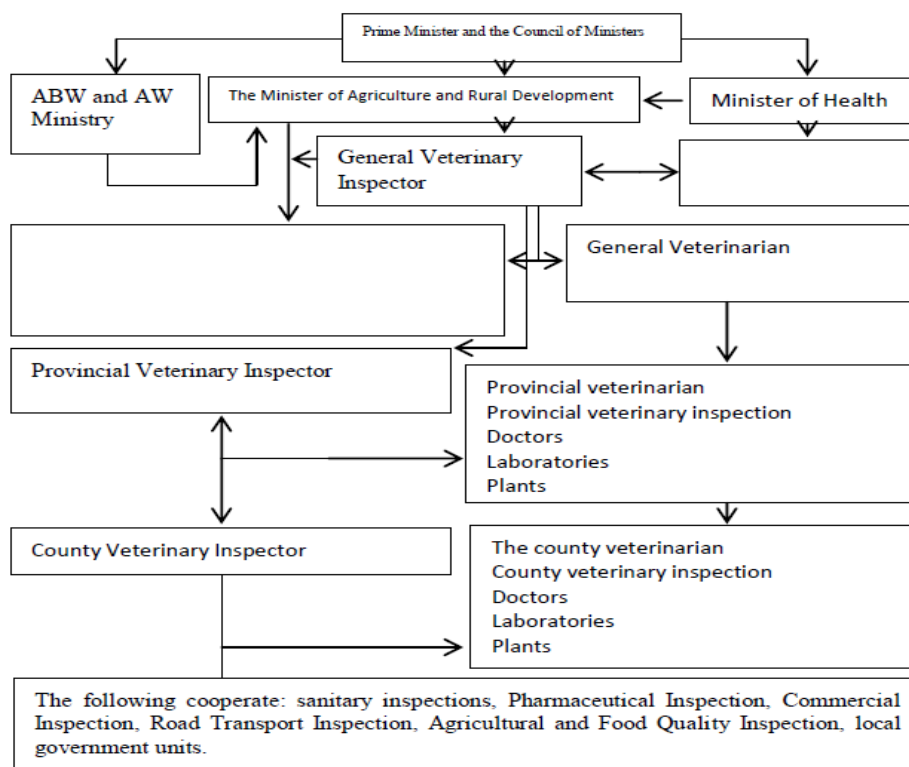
Prime Minister and the Council of Ministers

ABW and AW Ministry

The Minister of Agriculture and Rural Development

Minister of Health

General Veterinary Inspector

General Veterinarian

Provincial Veterinary Inspector

Provincial veterinarian
Provincial veterinary inspection
Doctors
Laboratories
Plants

County Veterinary Inspector

The county veterinarian
County veterinary inspection
Doctors
Laboratories
Plants

The following cooperate: sanitary inspections, Pharmaceutical Inspection, Commercial Inspection, Road Transport Inspection, Agricultural and Food Quality Inspection, local government units.